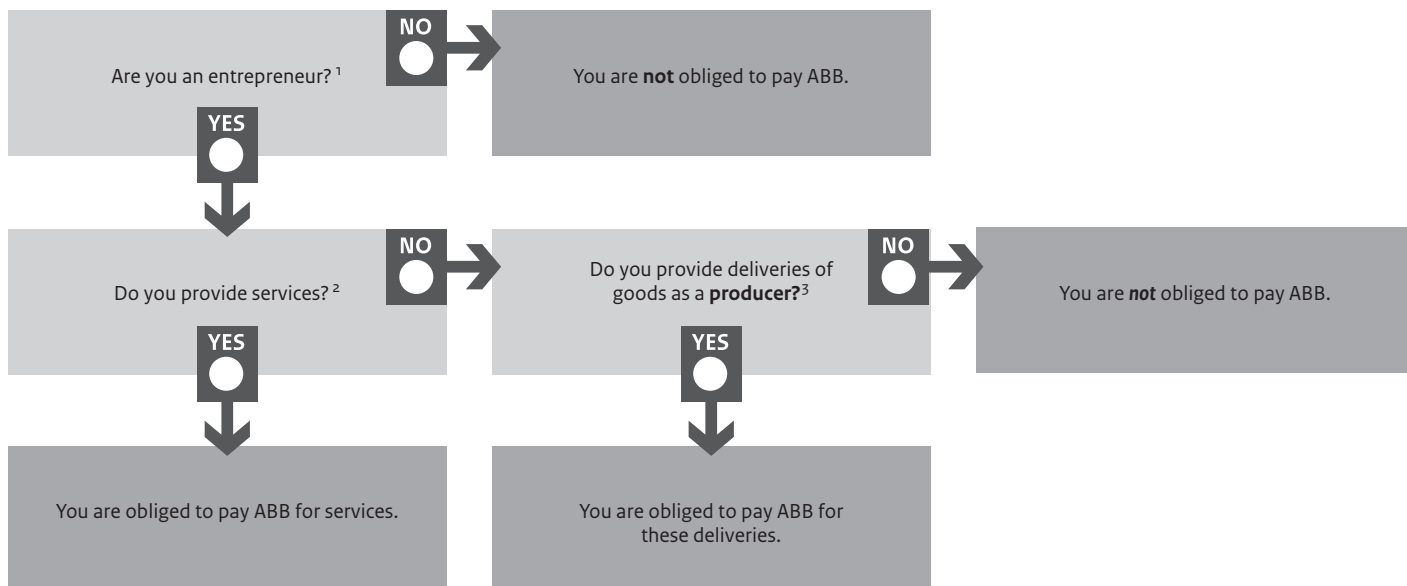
Are you an entrepreneur? ¹

NO

You are **not** obliged to pay ABB.

YES

Do you provide services? ²

NO

Do you provide deliveries of goods as a **producer?**³

NO

You are ***not*** obliged to pay ABB.

YES

You are obliged to pay ABB for services.

YES

You are obliged to pay ABB for these deliveries.